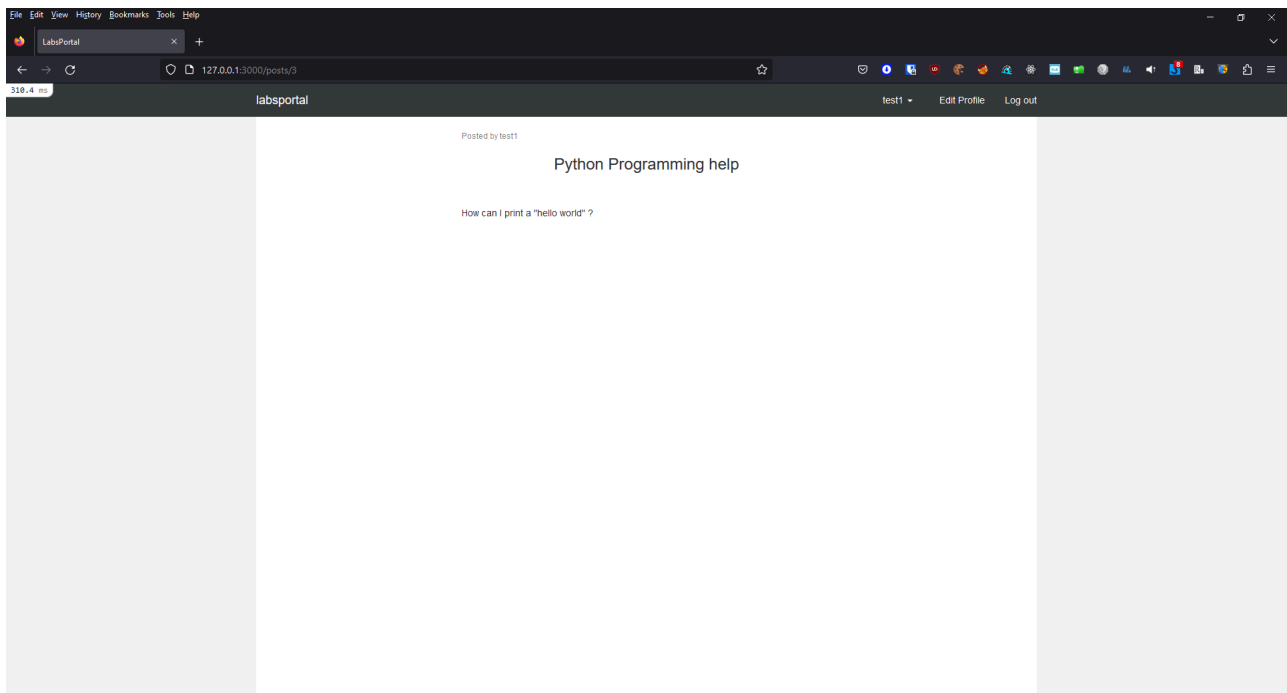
File Edit View History Bookmarks Tools Help

LabsPortal

127.0.0.1:3000/posts/3

310.4 ms

labsportal

test1

Edit Profile

Log out

Posted by test1

Python Programming help

How can I print a "hello world" ?